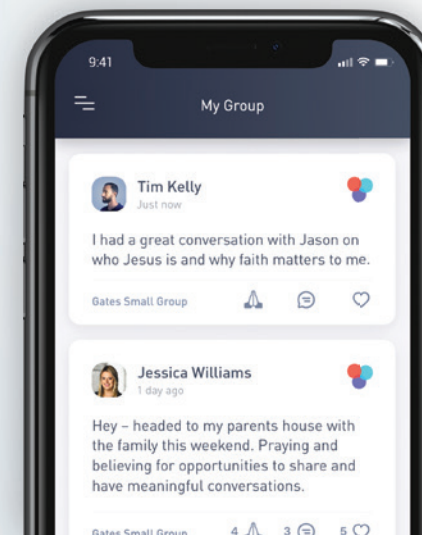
9:41

My Group

Tim Kelly
Just now

I had a great conversation with Jason on who Jesus is and why faith matters to me.

Gates Small Group

Jessica Williams
1 day ago

Hey – headed to my parents house with the family this weekend. Praying and believing for opportunities to share and have meaningful conversations.

Gates Small Group 4 3 5